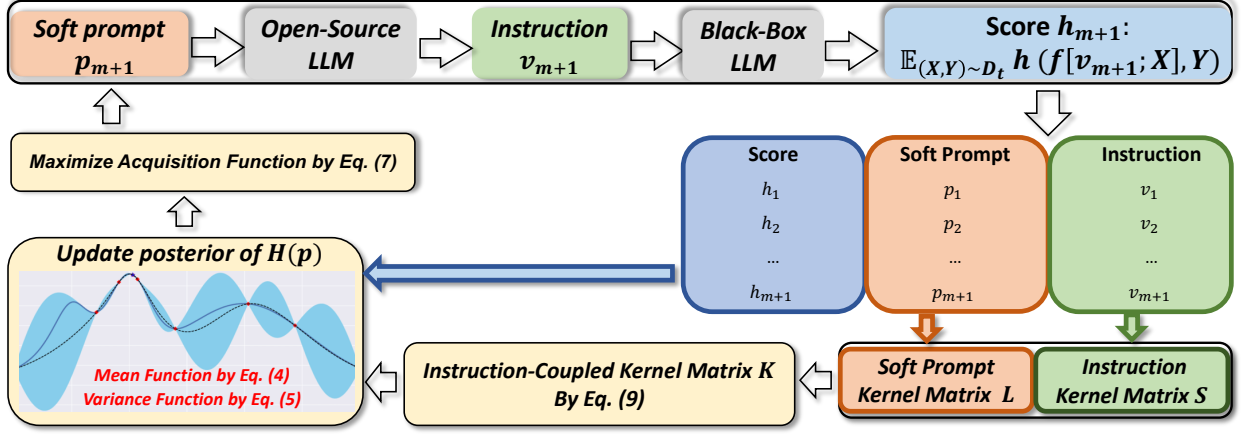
Soft prompt $p_{m+1}$

Open-Source LLM

Instruction $v_{m+1}$

Black-Box LLM

Score $h_{m+1}$: $\mathbb{E}_{(X,Y)\sim D_t}\, h\left(f[v_{m+1}; X], Y\right)$

Maximize Acquisition Function by Eq. (7)

| Score | Soft Prompt | Instruction |
|---|---|---|
| $h_1$ | $p_1$ | $v_1$ |
| $h_2$ | $p_2$ | $v_2$ |
| … | … | … |
| $h_{m+1}$ | $p_{m+1}$ | $v_{m+1}$ |

Update posterior of $H(p)$

Mean Function by Eq. (4)
Variance Function by Eq. (5)

Instruction-Coupled Kernel Matrix $K$ By Eq. (9)

Soft Prompt Kernel Matrix $L$

Instruction Kernel Matrix $S$